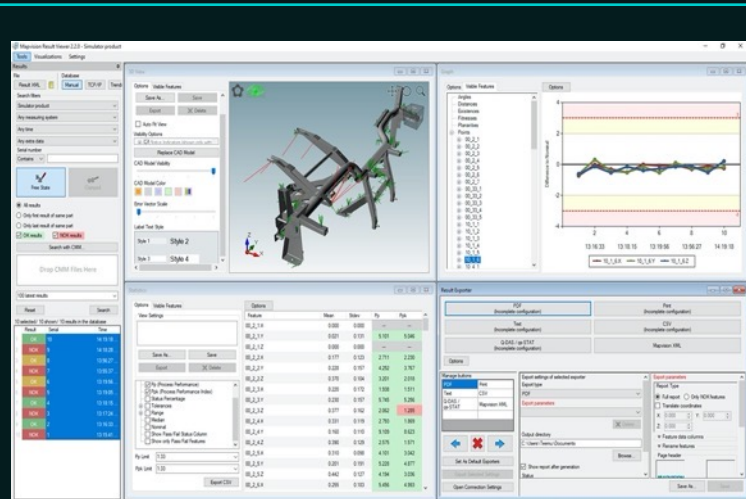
Mapvision Result Viewer 2.2.0 - Simulator product

Tools Visualizations Settings

Results
File
Result XML
Database
Manual TCP/IP
Search filters
Simulator product
Any measuring system
Any time
Any extra data
Serial number
Contains
Free State
All results
Only first result of same part
Only last result of same part
OK results
NOK results
Search with CMM...
Drop CMM Files Here
100 latest results
Reset
Search
10 selected / 10 shown / 10 results in the database
Result Serial Time
OK 10 14:19:18
OK 9
NOK 8
NOK 7
OK 6
OK 5
NOK 4
OK 3
OK 2
OK 1

3D View
Options Visible Features
Save As... Save
Export Delete
Auto fit View
Visibility Options
Replace CAD Model
CAD Model Visibility
CAD Model Color
Error Vector Scale
Label Text Style
Style 1 Style 2
Style 3 Style 4

Graph
Options Visible Features
Angles
Distances
Existences
Flatnesses
Planarities
Points
SB_2_1
SB_2_2
SB_2_3
SB_2_4
SB_2_5
SB_2_6
SB_2_7
SB_3_1
SB_3_2
SB_3_3
10_1_1
10_1_2
10_1_3
10_1_4
10_1_5
10_4_1
Difference to Nominal
2
4
6
8
10
13:16:33 13:18:15 13:19:58 13:56:27 14:19:18
10_1_5.X 10_1_5.Y 10_1_5.Z

Statistics
Options Visible Features
Options
View Settings
Save As... Save
Export Delete
Pp (Process Performance)
Ppk (Process Performance Index)
Status Percentage
Tolerances
Range
Median
Nominal
Show Pass Fail Status Column
Show only Pass Fail Features
Pp Limit 1.33
Ppk Limit 1.33
Export CSV

| Feature | Mean | Stdev | Pp | Ppk |
|---|---|---|---|---|
| SB_2_1.X | 0.000 | 0.000 | -- | -- |
| SB_2_1.Y | 0.021 | 0.131 | 5.101 | 5.046 |
| SB_2_1.Z | 0.000 | 0.000 | -- | -- |
| SB_2_2.X | 0.177 | 0.123 | 2.711 | 2.230 |
| SB_2_2.Y | 0.220 | 0.157 | 4.252 | 3.767 |
| SB_2_2.Z | 0.370 | 0.184 | 3.201 | 2.510 |
| SB_2_3.X | 0.220 | 0.172 | 1.936 | 1.511 |
| SB_2_3.Y | 0.220 | 0.198 | 3.703 | 3.212 |
| SB_2_3.Z | 0.377 | 0.162 | 2.062 | 1.285 |
| SB_2_4.X | 0.331 | 0.119 | 2.793 | 1.869 |
| SB_2_4.Y | 0.160 | 0.115 | 5.100 | 4.623 |
| SB_2_4.Z | 0.390 | 0.129 | 2.575 | 1.971 |
| SB_2_5.X | 0.310 | 0.096 | 4.101 | 3.042 |
| SB_2_5.Y | 0.201 | 0.191 | 5.228 | 4.877 |
| SB_2_5.Z | 0.442 | 0.127 | 4.194 | 3.036 |
| SB_2_6.X | 0.220 | 0.103 | 5.456 | 4.993 |

Report Exporter
PDF (Incomplete configuration)
Print (Incomplete configuration)
Text (Incomplete configuration)
CSV (Incomplete configuration)
Q-DAS - qs-STAT (Incomplete configuration)
Mapvision XML
Options
Manage buttons
PDF Print
Text CSV
Q-DAS - qs-STAT Mapvision XML
Export settings of selected exporter
Export type
PDF
Export parameters
Output directory
C:\Users\Teemu\Documents
Browse...
Show report after generation
Status
Set As Default Exporters
Open Connection Settings
Export parameters
Report Type
Full report Only NOK features
Translate coordinates
Feature data columns
Rename features
Page header
Save As...